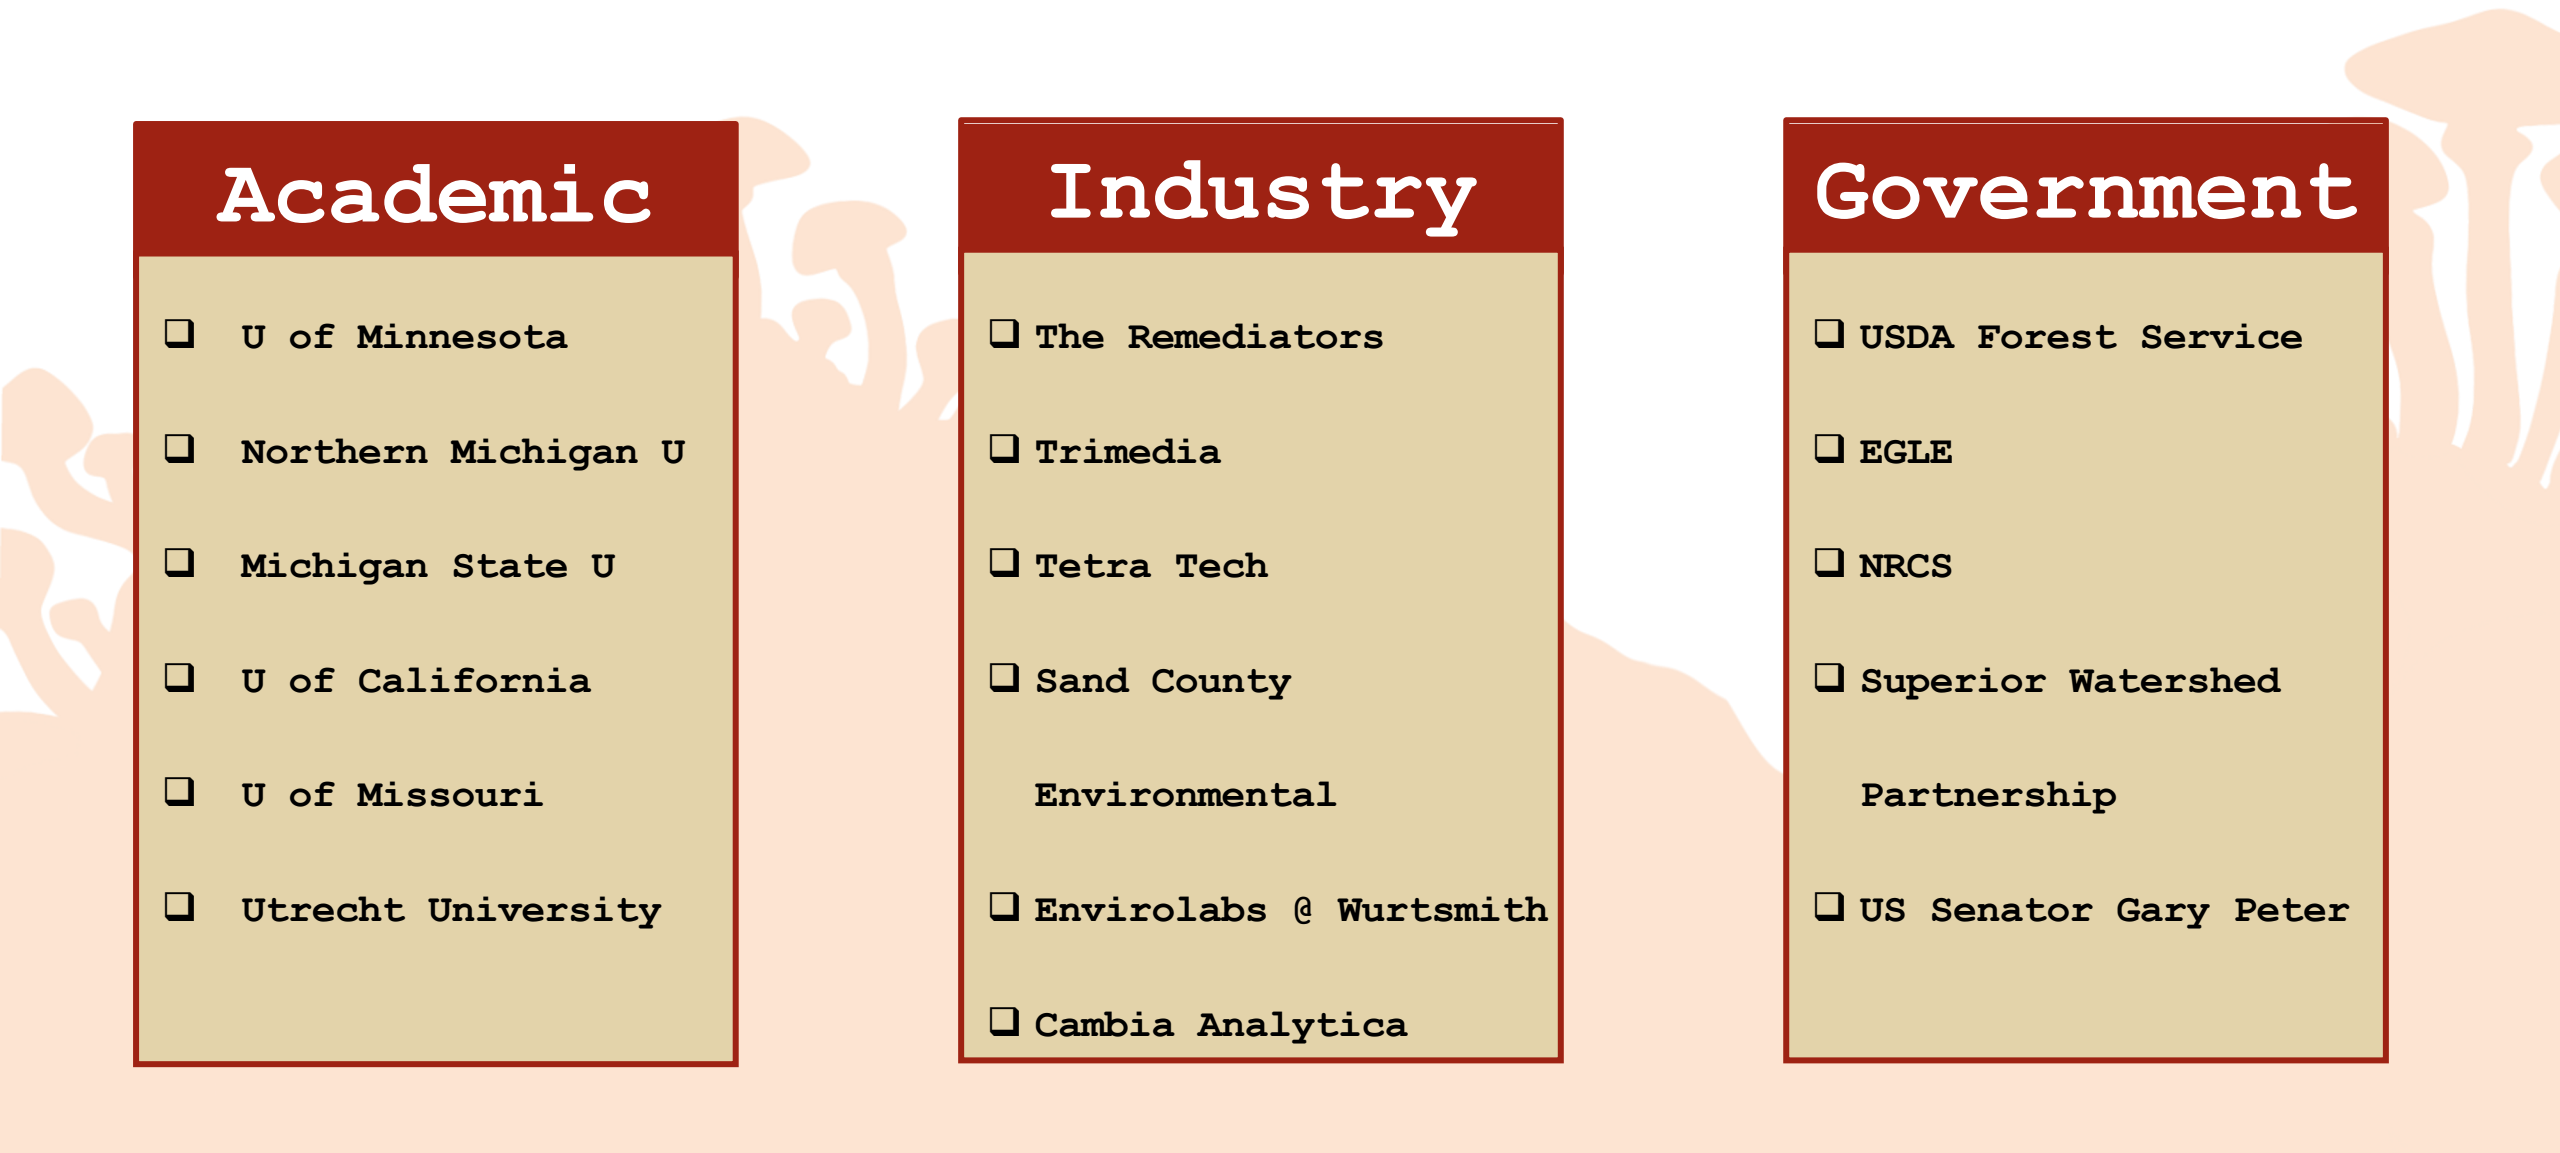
Academic

❑ U of Minnesota

❑ Northern Michigan U

❑ Michigan State U

❑ U of California

❑ U of Missouri

❑ Utrecht University

Industry

❑ The Remediators

❑ Trimedia

❑ Tetra Tech

❑ Sand County Environmental

❑ Envirolabs @ Wurtsmith

❑ Cambia Analytica

Government

❑ USDA Forest Service

❑ EGLE

❑ NRCS

❑ Superior Watershed Partnership

❑ US Senator Gary Peter